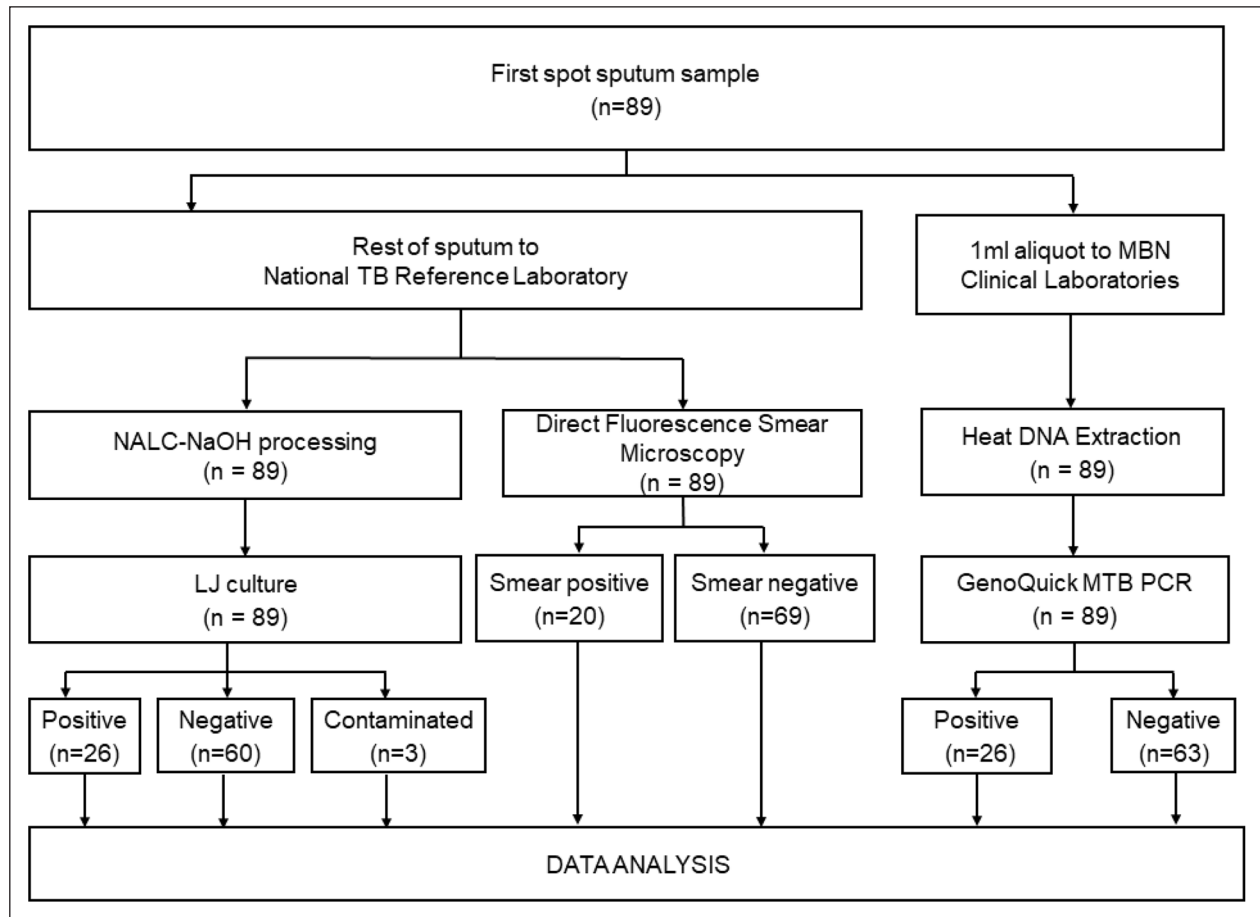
First spot sputum sample
(n=89)

Rest of sputum to
National TB Reference Laboratory

1ml aliquot to MBN
Clinical Laboratories

NALC-NaOH processing
(n = 89)

Direct Fluorescence Smear
Microscopy
(n = 89)

Heat DNA Extraction
(n = 89)

LJ culture
(n = 89)

Smear positive
(n=20)

Smear negative
(n=69)

GenoQuick MTB PCR
(n = 89)

Positive
(n=26)

Negative
(n=60)

Contaminated
(n=3)

Positive
(n=26)

Negative
(n=63)

DATA ANALYSIS